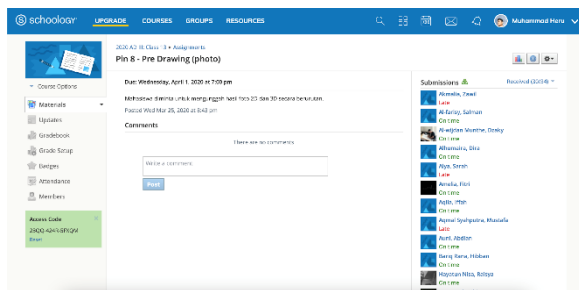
schoology UPGRADE COURSES GROUPS RESOURCES Muhammad Heru

2020 A3 IIL Class 1B » Assignments

Pin 8 - Pre Drawing (photo)

Course Options

Materials

Updates

Gradebook

Grade Setup

Badges

Attendance

Members

Access Code

2SQQ-424T-BFKQM

Reset

Due Wednesday, April 1, 2020 at 7:59 pm

Mahasiswa diminta untuk mengunggah hasil foto 2D dan 3D secara berurutan.

Posted Wed Mar 25, 2020 at 8:42 pm

Comments

There are no comments

Write a comment

Post

Submissions

Received (20/34)

Akmalia, Zaadi

Late

Al-Earay, Salman

On time

Al-wijdan Mustika, Dezky

On time

Alhamnira, Elsa

On time

Alya, Sarah

Late

Amelia, Fitri

On time

Aqila, Ifah

On time

Aqmal Syahputra, Mustafa

Late

Aunt, Abdian

On time

Barq Ilana, Hibban

On time

Hayotan Nico, Robya

On time